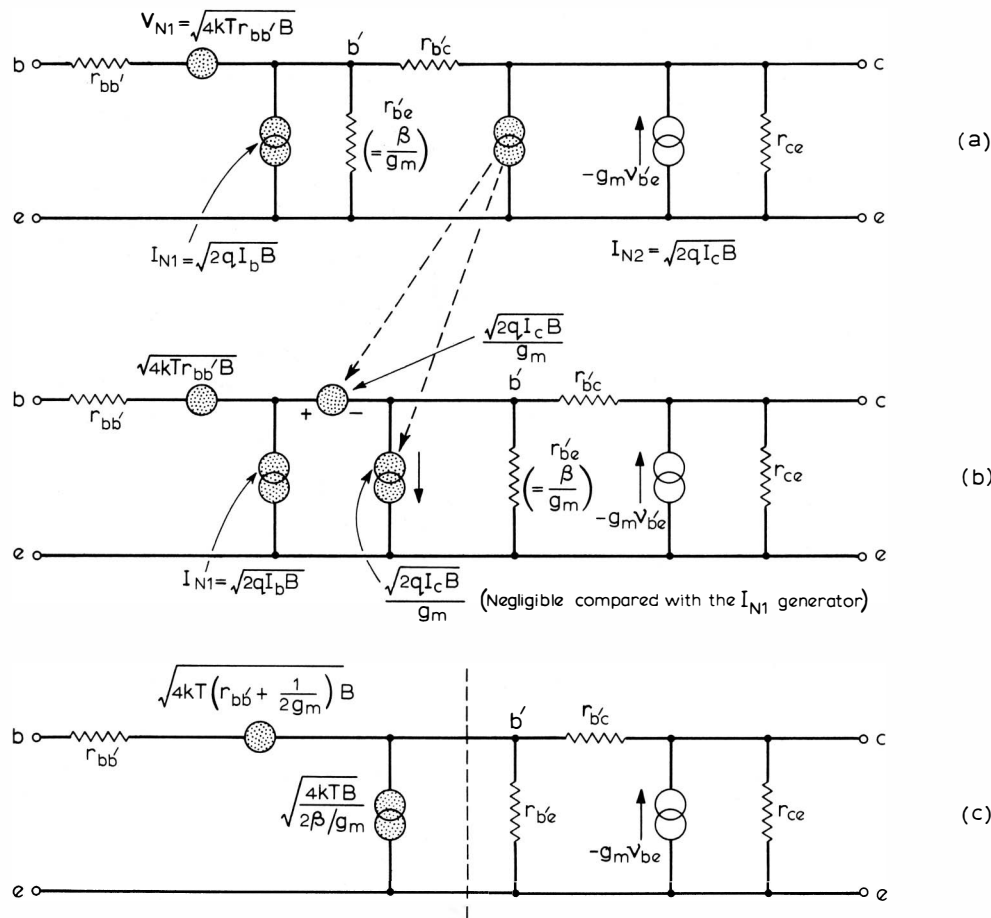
$V_{N1} = \sqrt{4kTr_{bb'}B}$

b

$r_{bb'}$

b'

$r_{b'c}$

c

$r_{b'e}$

$\left(= \frac{\beta}{g_m}\right)$

$-g_m v_{b'e}$

$r_{ce}$

(a)

e

e

$I_{N1} = \sqrt{2qI_bB}$

$I_{N2} = \sqrt{2qI_cB}$

$\frac{\sqrt{2qI_cB}}{g_m}$

b

$\sqrt{4kTr_{bb'}B}$

$r_{bb'}$

+

−

b'

$r_{b'c}$

c

$r_{b'e}$

$\left(= \frac{\beta}{g_m}\right)$

$-g_m v_{b'e}$

$r_{ce}$

(b)

e

e

$I_{N1} = \sqrt{2qI_bB}$

$\frac{\sqrt{2qI_cB}}{g_m}$ (Negligible compared with the $I_{N1}$ generator)

$\sqrt{4kT\left(r_{bb'} + \frac{1}{2g_m}\right)B}$

b

$r_{bb'}$

b'

$r_{b'c}$

c

$\sqrt{\frac{4kTB}{2\beta/g_m}}$

$r_{b'e}$

$-g_m v_{be}$

$r_{ce}$

(c)

e

e